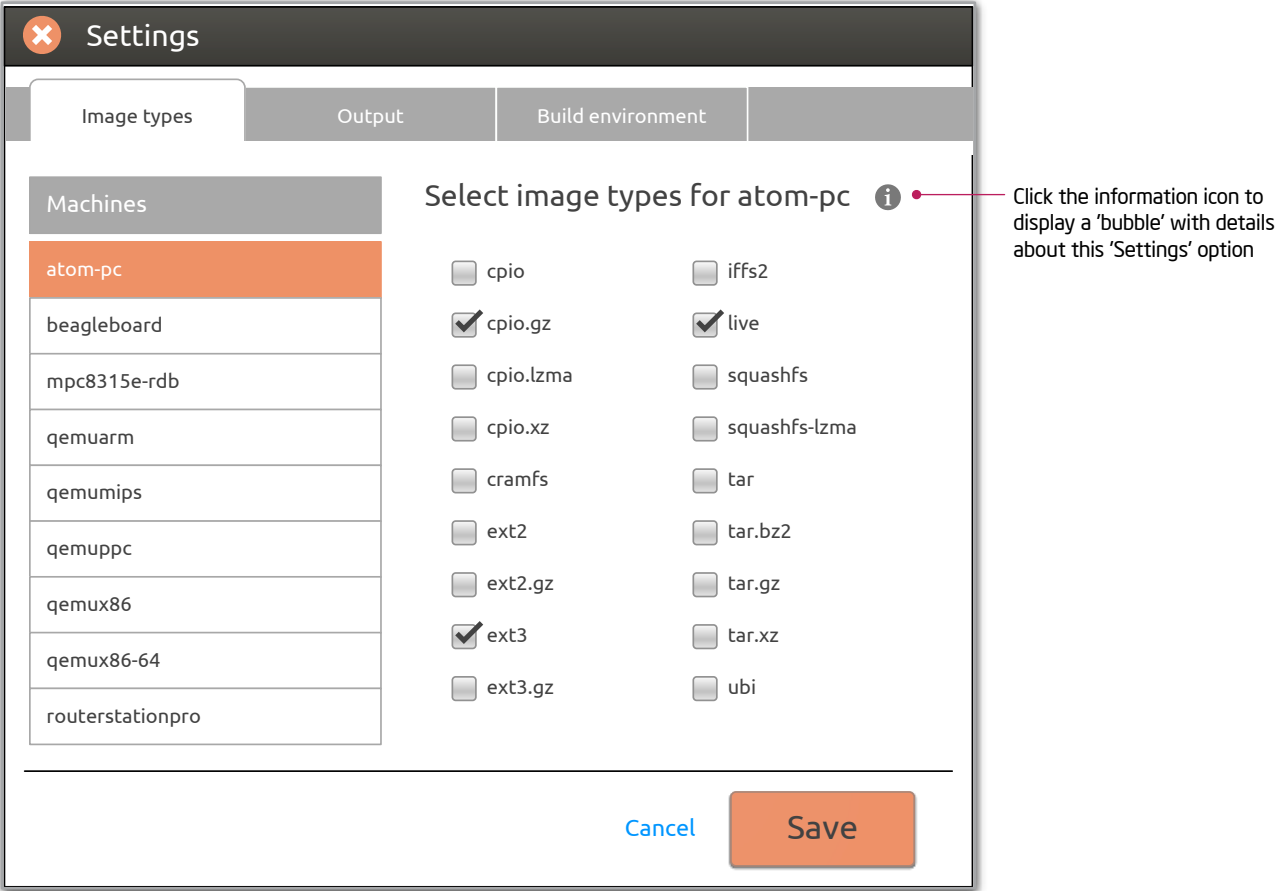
Settings

Image types
Output
Build environment

Machines
atom-pc
beagleboard
mpc8315e-rdb
qemuarm
qemumips
qemuppc
qemux86
qemux86-64
routerstationpro

Select image types for atom-pc

Click the information icon to display a 'bubble' with details about this 'Settings' option

cpio
cpio.gz
cpio.lzma
cpio.xz
cramfs
ext2
ext2.gz
ext3
ext3.gz

iffs2
live
squashfs
squashfs-lzma
tar
tar.bz2
tar.gz
tar.xz
ubi

Cancel
Save